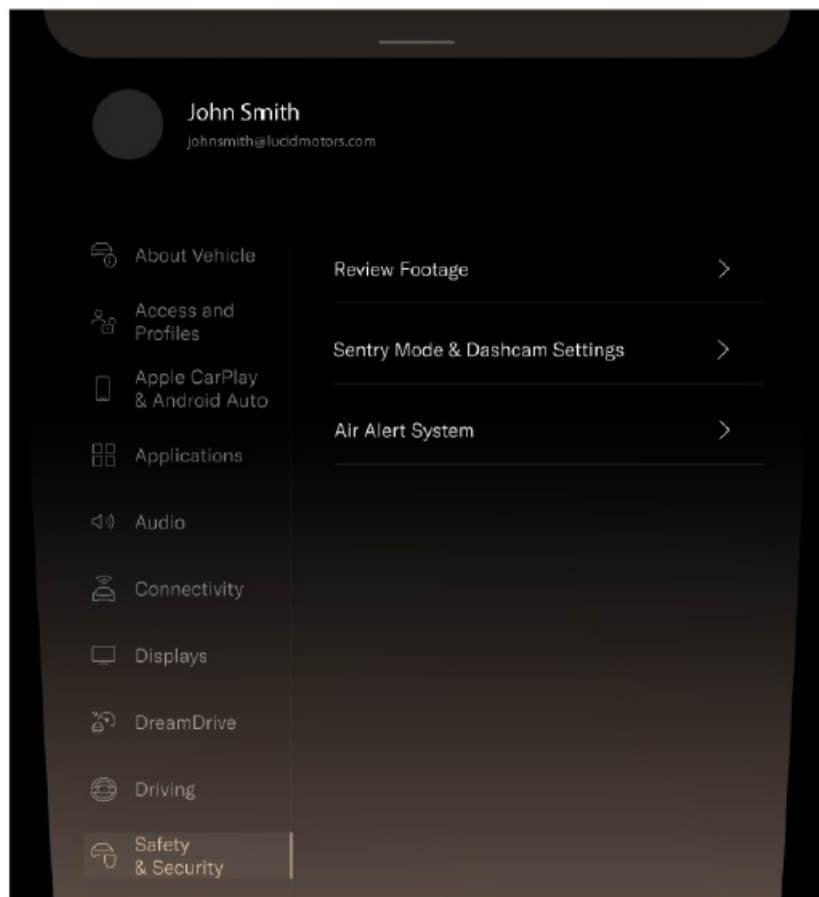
John Smith
johnsmith@lucidmotors.com

About Vehicle

Access and Profiles

Apple CarPlay & Android Auto

Applications

Audio

Connectivity

Displays

DreamDrive

Driving

Safety & Security

Review Footage

Sentry Mode & Dashcam Settings

Air Alert System